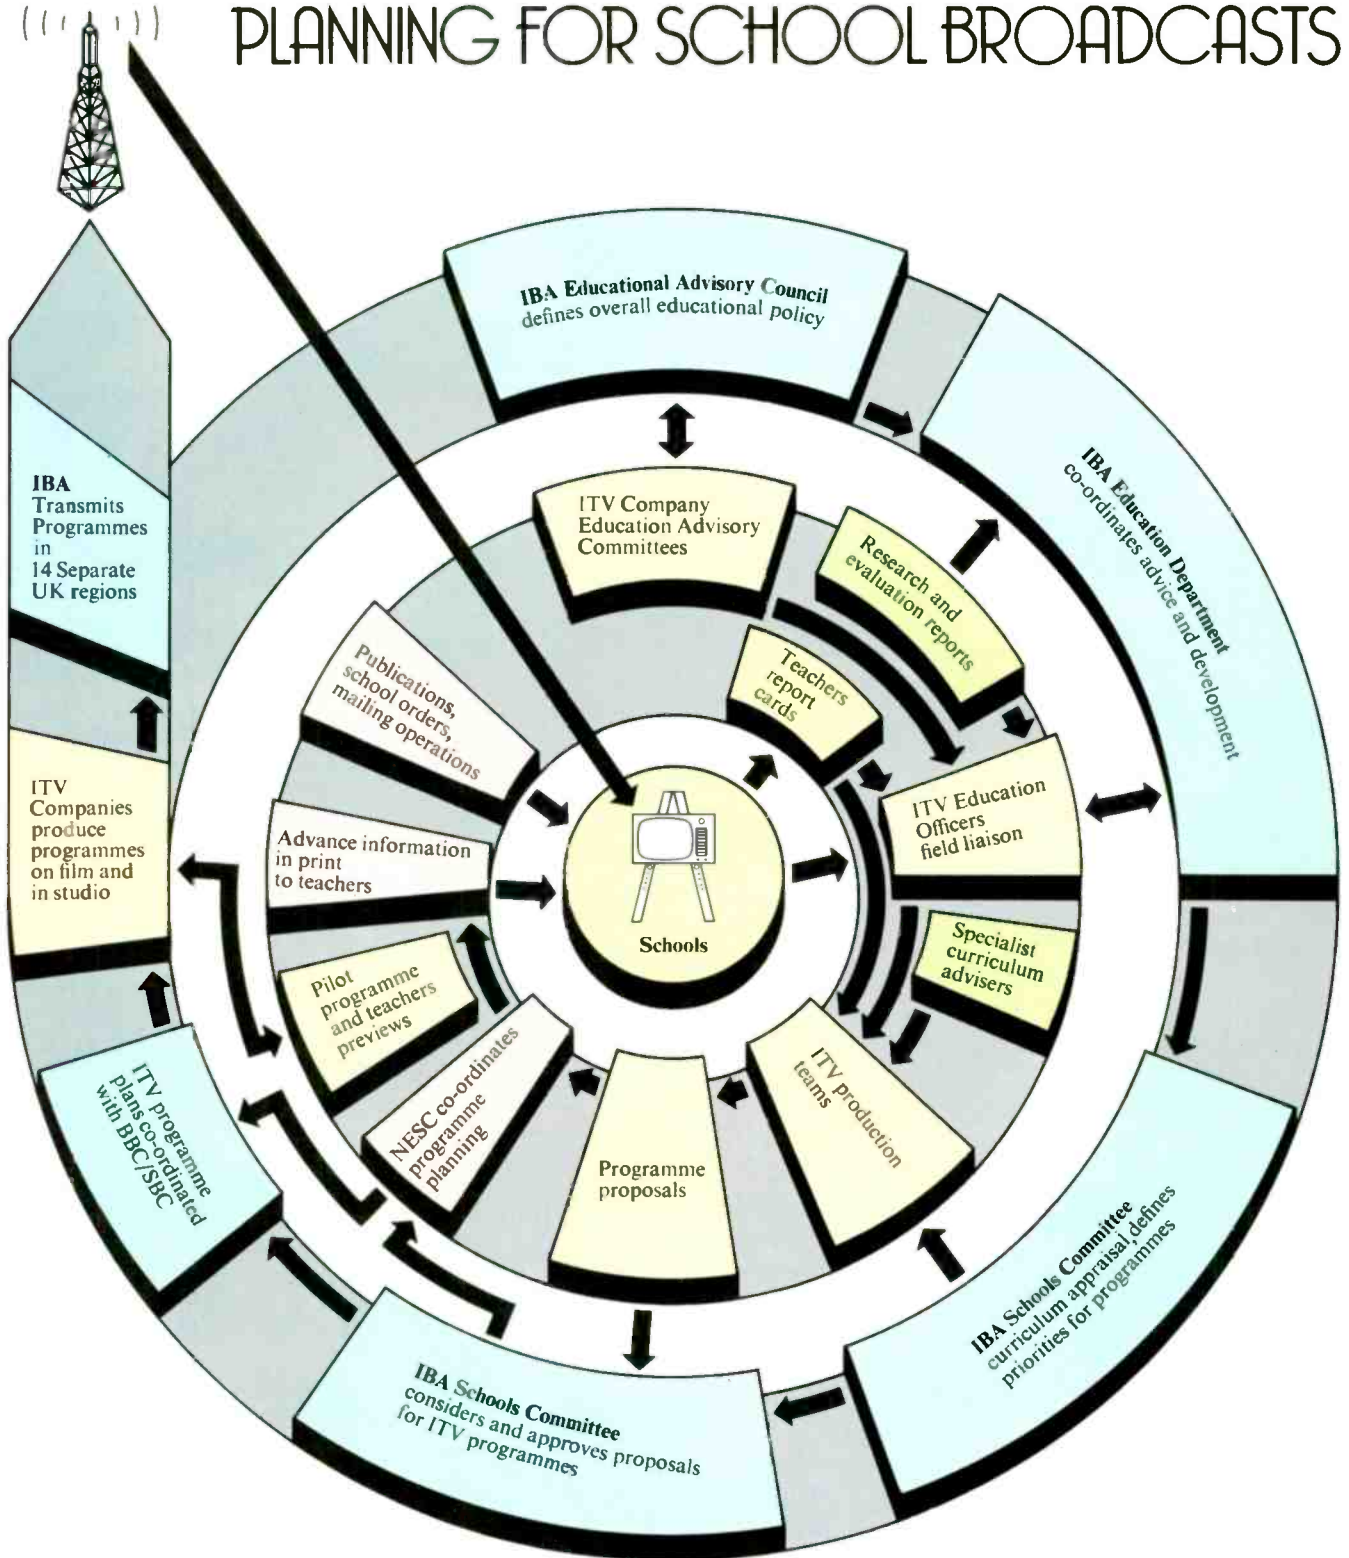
PLANNING FOR SCHOOL BROADCASTS

IBA Educational Advisory Council defines overall educational policy

IBA Education Department co-ordinates advice and development

IBA Schools Committee curriculum appraisal defines priorities for programmes

IBA Schools Committee considers and approves proposals for ITV programmes

ITV programme plans co-ordinated with BBC/SBC

ITV Companies produce programmes on film and in studio

IBA Transmits Programmes in 14 Separate UK regions

ITV Company Education Advisory Committees

Research and evaluation reports

Teachers report cards

ITV Education Officers field liaison

Specialist curriculum advisers

ITV production teams

Programme proposals

NESC co-ordinates programme planning

Pilot programme and teachers previews

Advance information in print to teachers

Publications, school orders, mailing operations

Schools